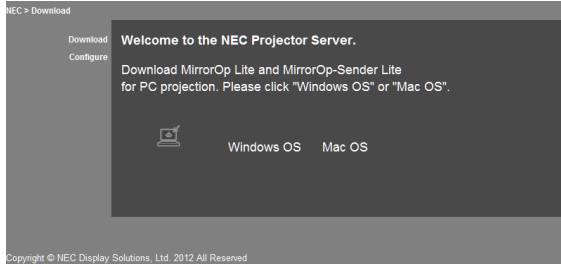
NEC > Download

Download
Configure

Welcome to the NEC Projector Server.

Download MirrorOp Lite and MirrorOp-Sender Lite for PC projection. Please click "Windows OS" or "Mac OS".

Windows OS Mac OS

Copyright © NEC Display Solutions, Ltd. 2012 All Reserved